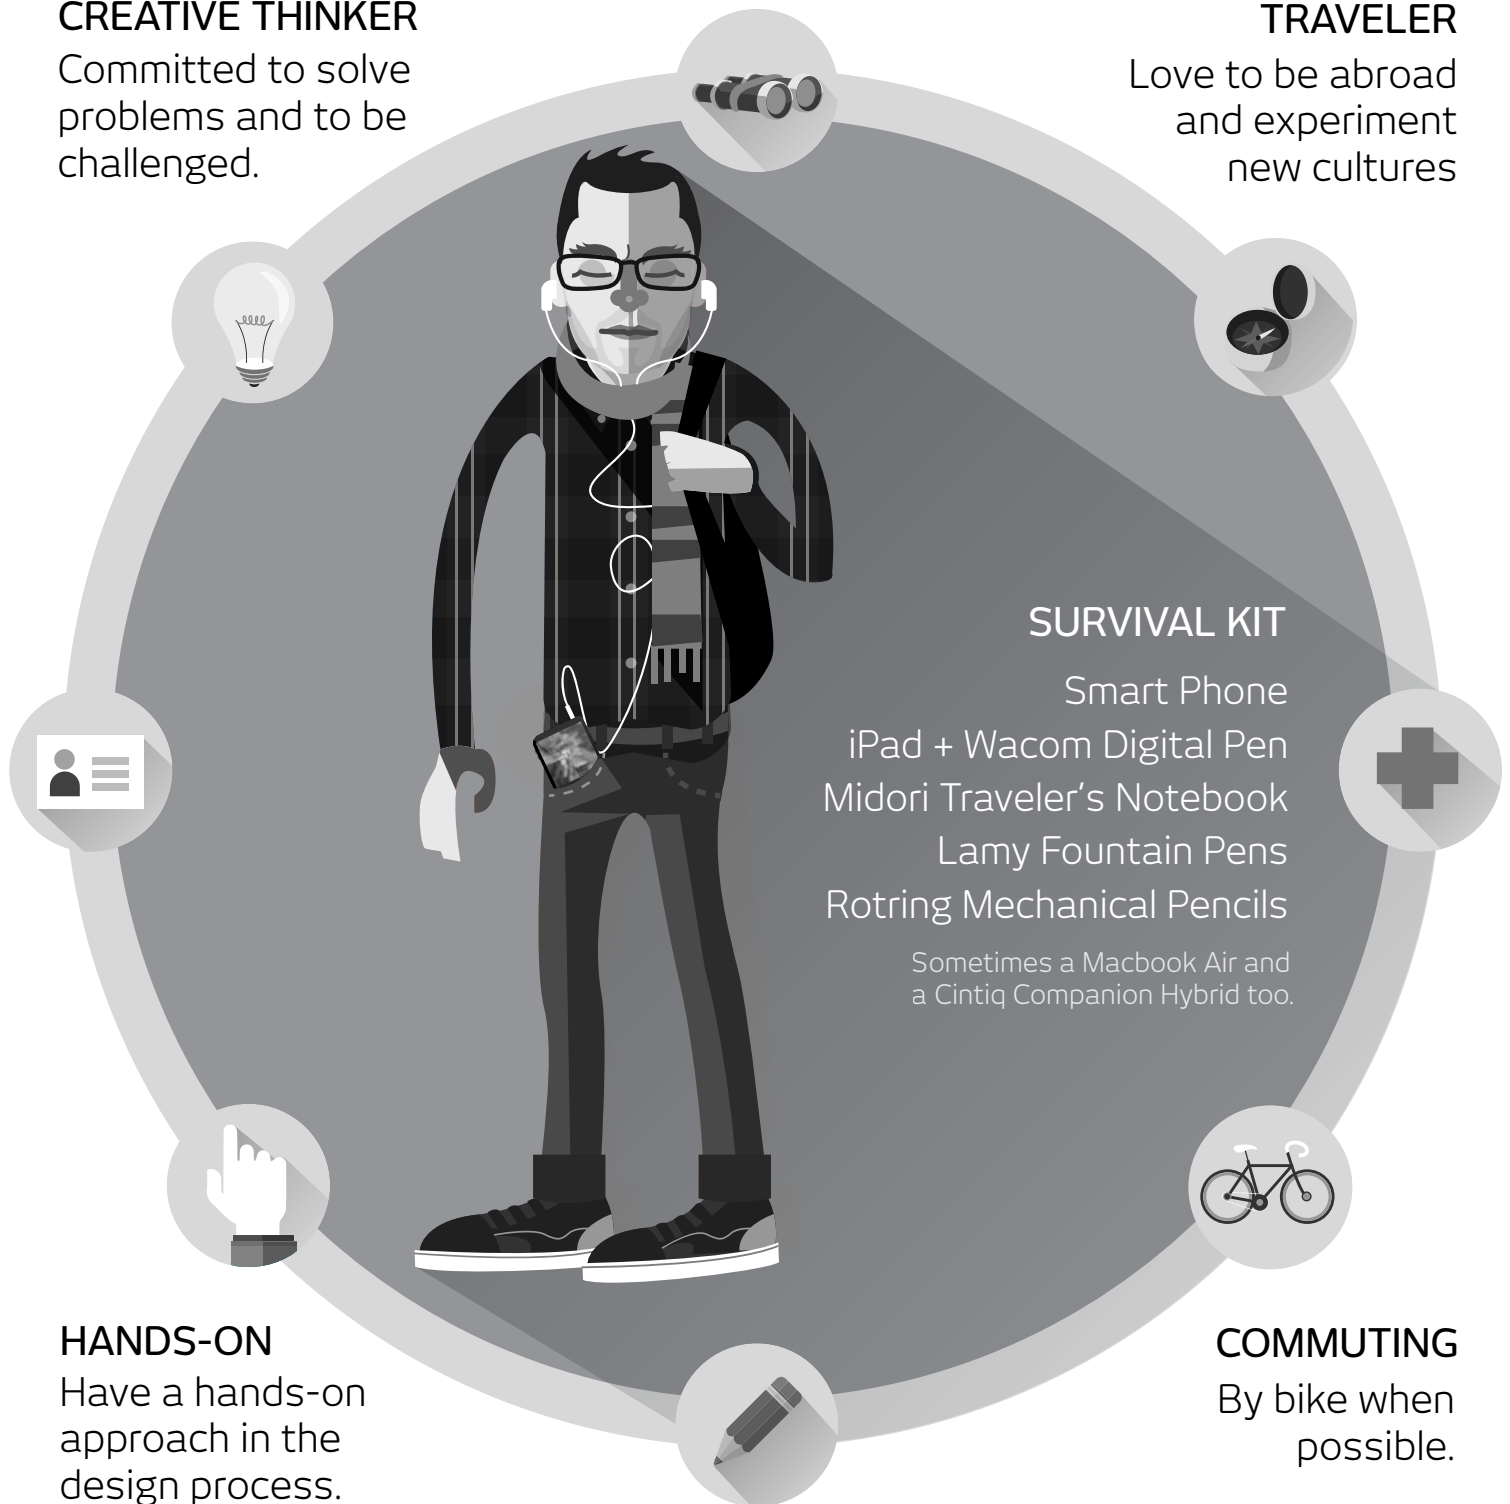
CREATIVE THINKER
Committed to solve problems and to be challenged.

TRAVELER
Love to be abroad and experiment new cultures

SURVIVAL KIT
Smart Phone
iPad + Wacom Digital Pen
Midori Traveler's Notebook
Lamy Fountain Pens
Rotring Mechanical Pencils

Sometimes a Macbook Air and a Cintiq Companion Hybrid too.

HANDS-ON
Have a hands-on approach in the design process.

COMMUTING
By bike when possible.